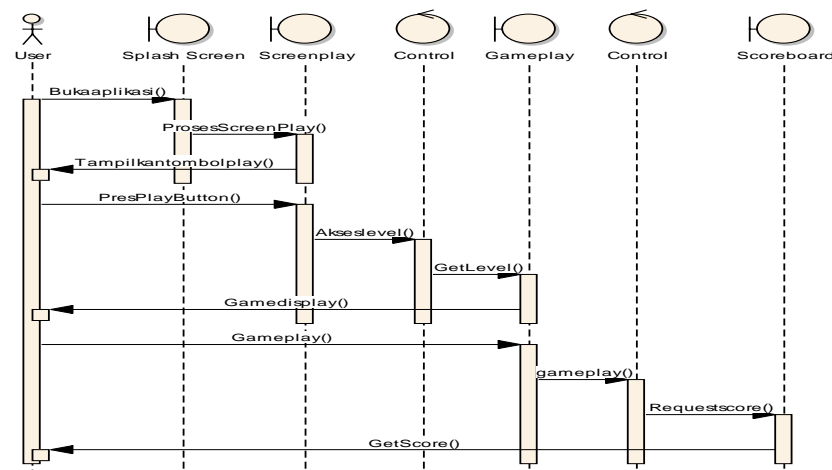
User
Splash Screen
Screenplay
Control
Gameplay
Control
Scoreboard

Bukaaplikasi()
ProsesScreenPlay()
Tampilkantombolplay()
PresPlayButton()
Akseslevel()
GetLevel()
Gamedisplay()
Gameplay()
gameplay()
Requestscore()
GetScore()